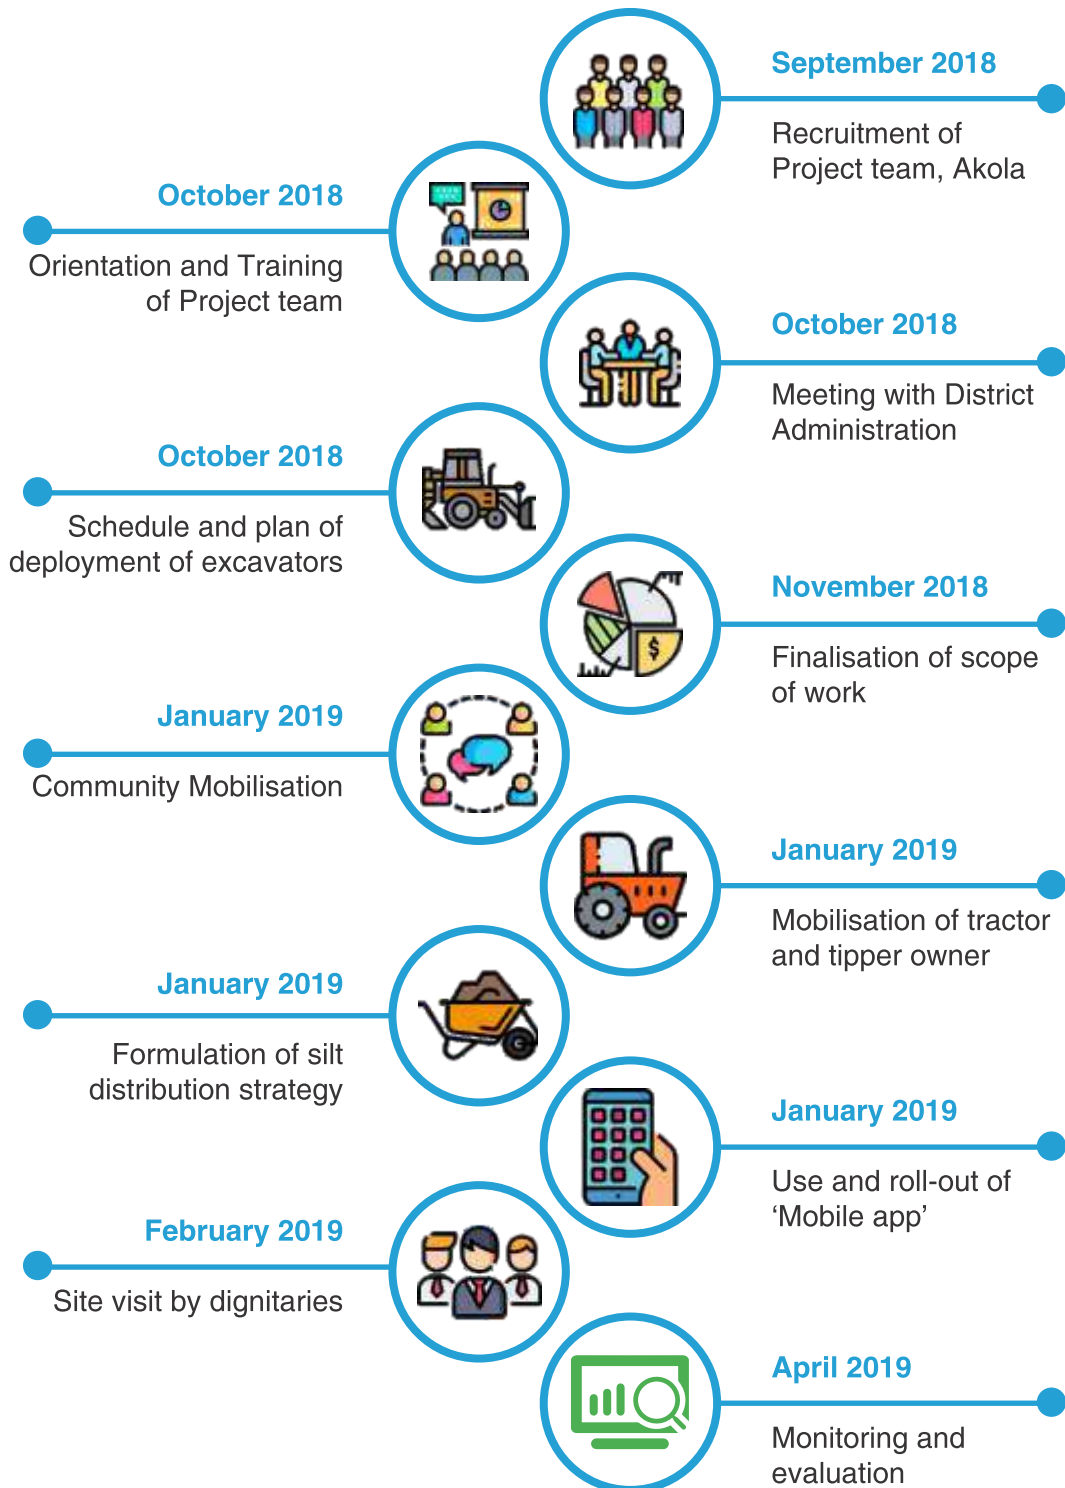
September 2018
Recruitment of Project team, Akola

October 2018
Orientation and Training of Project team

October 2018
Meeting with District Administration

October 2018
Schedule and plan of deployment of excavators

November 2018
Finalisation of scope of work

January 2019
Community Mobilisation

January 2019
Mobilisation of tractor and tipper owner

January 2019
Formulation of silt distribution strategy

January 2019
Use and roll-out of ‘Mobile app’

February 2019
Site visit by dignitaries

April 2019
Monitoring and evaluation